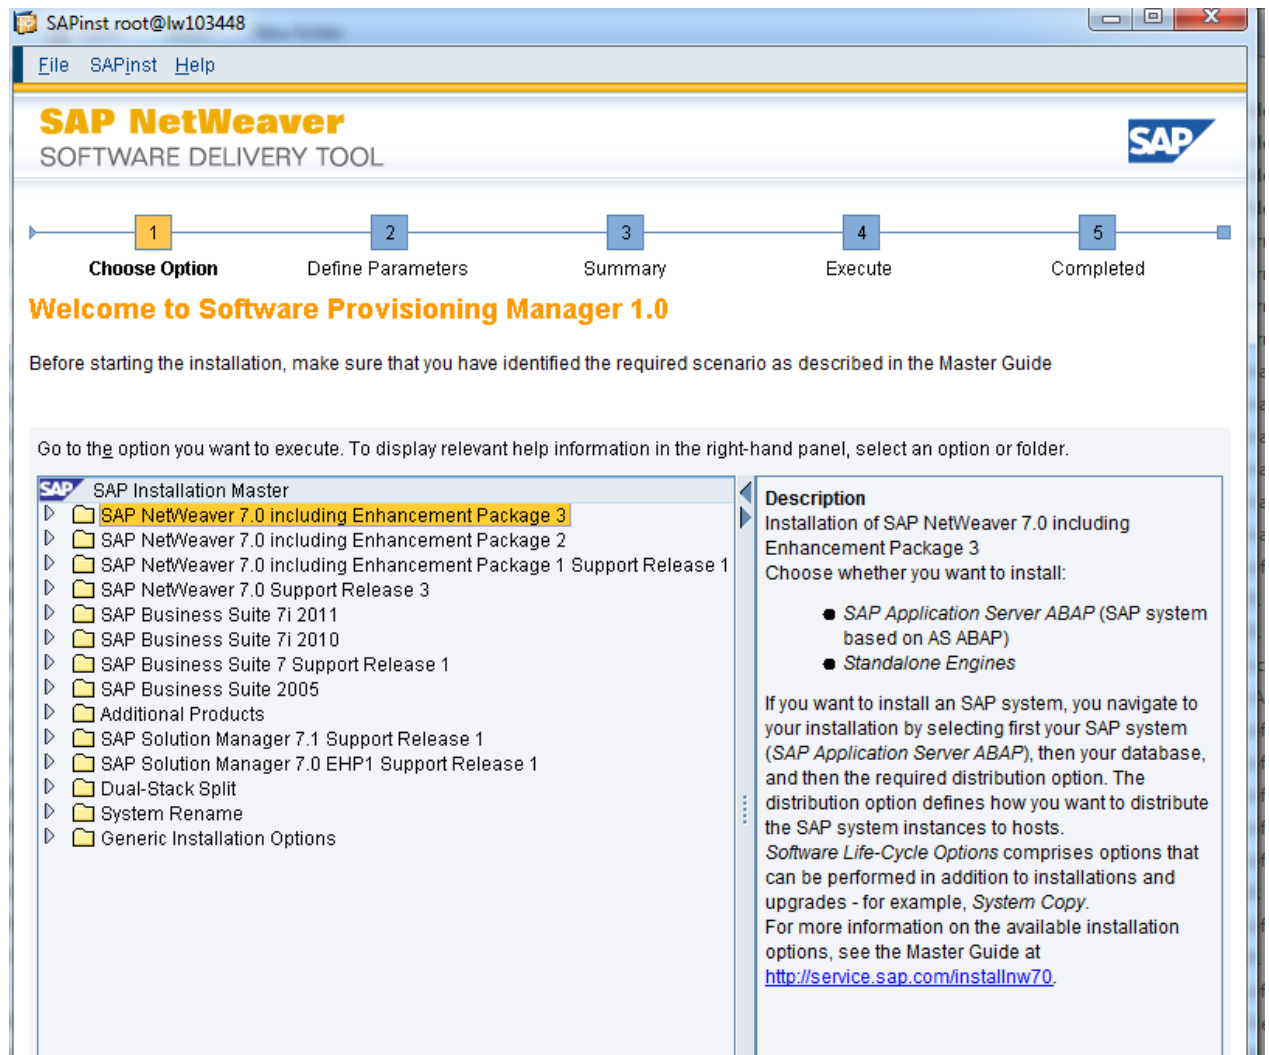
SAPinst root@lw103448

File SAPinst Help

SAP NetWeaver
SOFTWARE DELIVERY TOOL

SAP

1 Choose Option
2 Define Parameters
3 Summary
4 Execute
5 Completed

Welcome to Software Provisioning Manager 1.0

Before starting the installation, make sure that you have identified the required scenario as described in the Master Guide

Go to the option you want to execute. To display relevant help information in the right-hand panel, select an option or folder.

SAP Installation Master
SAP NetWeaver 7.0 including Enhancement Package 3
SAP NetWeaver 7.0 including Enhancement Package 2
SAP NetWeaver 7.0 including Enhancement Package 1 Support Release 1
SAP NetWeaver 7.0 Support Release 3
SAP Business Suite 7i 2011
SAP Business Suite 7i 2010
SAP Business Suite 7 Support Release 1
SAP Business Suite 2005
Additional Products
SAP Solution Manager 7.1 Support Release 1
SAP Solution Manager 7.0 EHP1 Support Release 1
Dual-Stack Split
System Rename
Generic Installation Options

Description
Installation of SAP NetWeaver 7.0 including Enhancement Package 3
Choose whether you want to install:

- SAP Application Server ABAP (SAP system based on AS ABAP)
- Standalone Engines

If you want to install an SAP system, you navigate to your installation by selecting first your SAP system (SAP Application Server ABAP), then your database, and then the required distribution option. The distribution option defines how you want to distribute the SAP system instances to hosts.
Software Life-Cycle Options comprises options that can be performed in addition to installations and upgrades - for example, System Copy.
For more information on the available installation options, see the Master Guide at http://service.sap.com/installnw70.